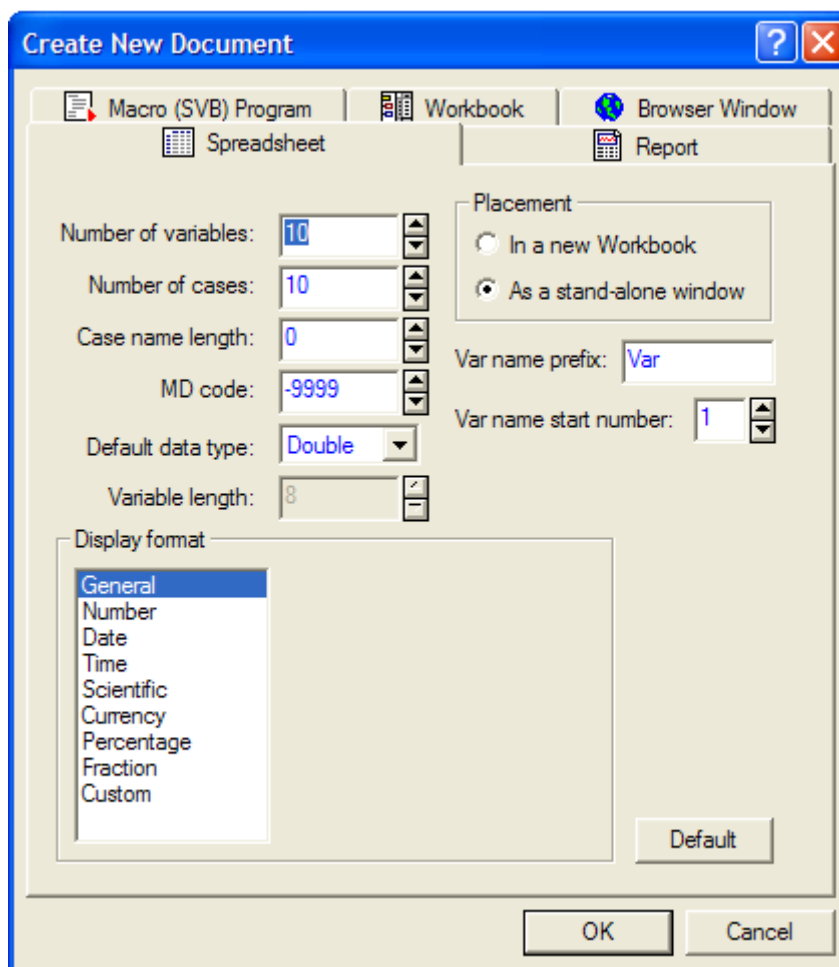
Create New Document

Macro (SVB) Program
Workbook
Browser Window
Spreadsheet
Report

Number of variables: 10
Number of cases: 10
Case name length: 0
MD code: -9999
Default data type: Double
Variable length: 8

Placement
In a new Workbook
As a stand-alone window

Var name prefix: Var
Var name start number: 1

Display format
General
Number
Date
Time
Scientific
Currency
Percentage
Fraction
Custom

Default

OK
Cancel